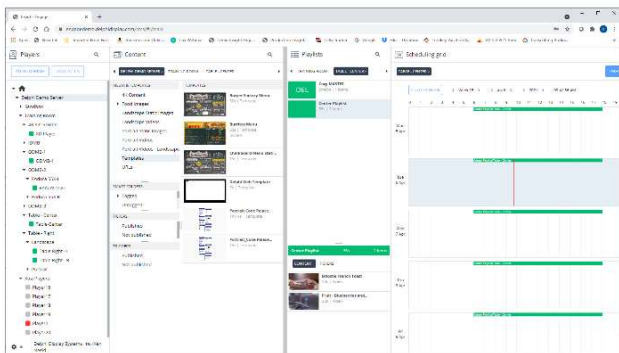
Players

Debut Demo Server
Sandbox
Tables Demo
Player 1
Player 2
Player 3
Player 4
Player 5
Player 6

Content

All Content
Templates
URLs

Burger Factory Menu
Sunrise Menu
Default Blank Template

Playlists

Breakfast Playlist
Lunch Playlist

Scheduling grid